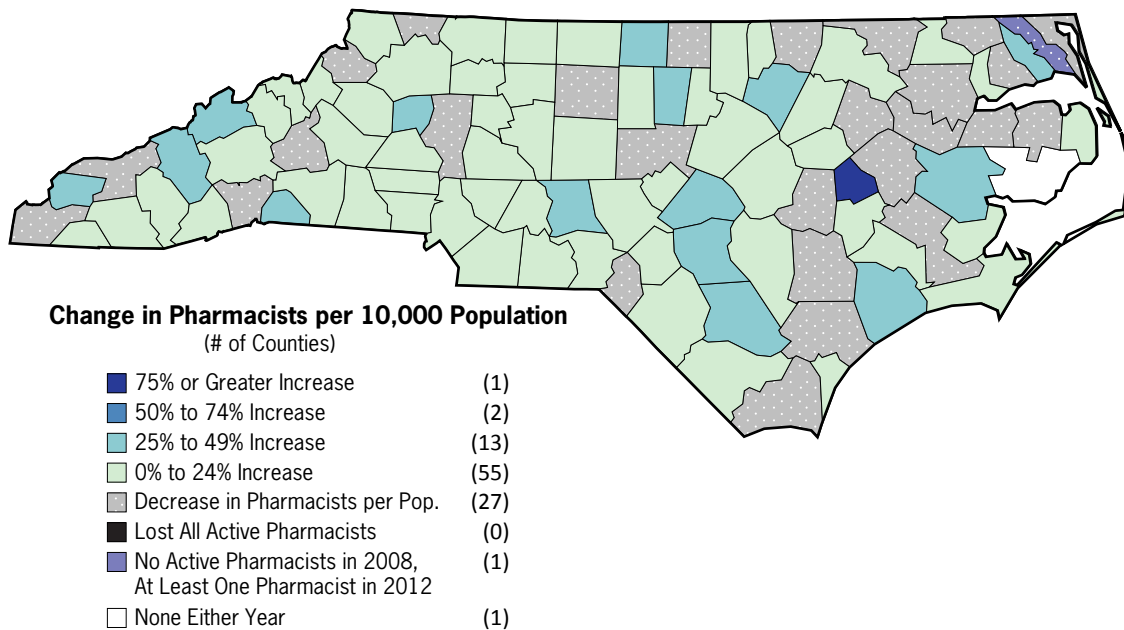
Change in Pharmacists per 10,000 Population
(# of Counties)

75% or Greater Increase (1)
50% to 74% Increase (2)
25% to 49% Increase (13)
0% to 24% Increase (55)
Decrease in Pharmacists per Pop. (27)
Lost All Active Pharmacists (0)
No Active Pharmacists in 2008, At Least One Pharmacist in 2012 (1)
None Either Year (1)